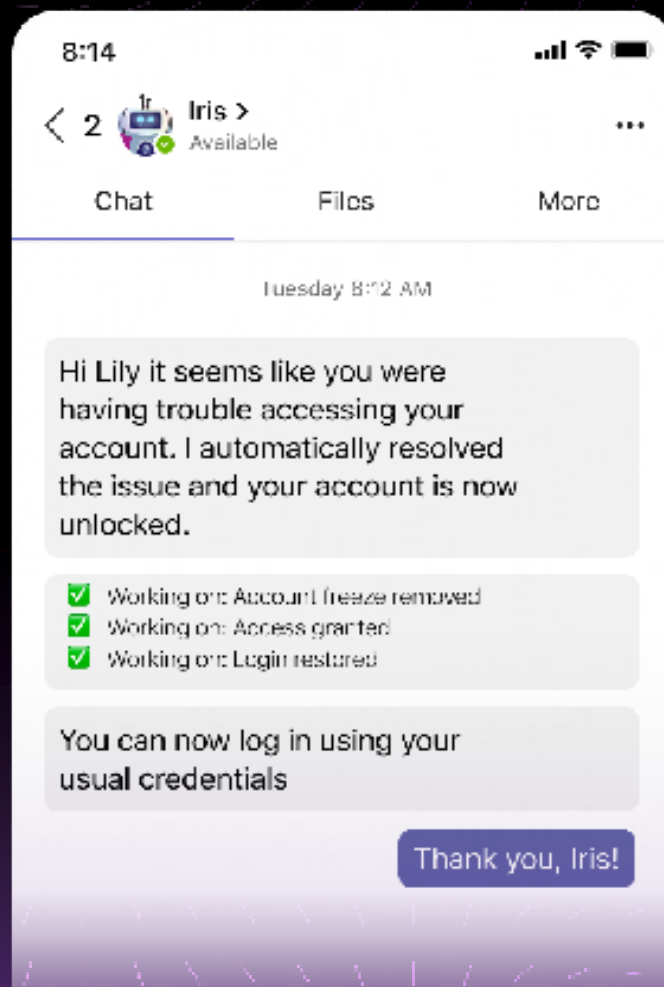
8:14

< 2 Iris >
Available

...

Chat

Files

More

Tuesday 8:12 AM

Hi Lily it seems like you were having trouble accessing your account. I automatically resolved the issue and your account is now unlocked.

✅ Working on: Account freeze removed
✅ Working on: Access granted
✅ Working on: Login restored

You can now log in using your usual credentials

Thank you, Iris!